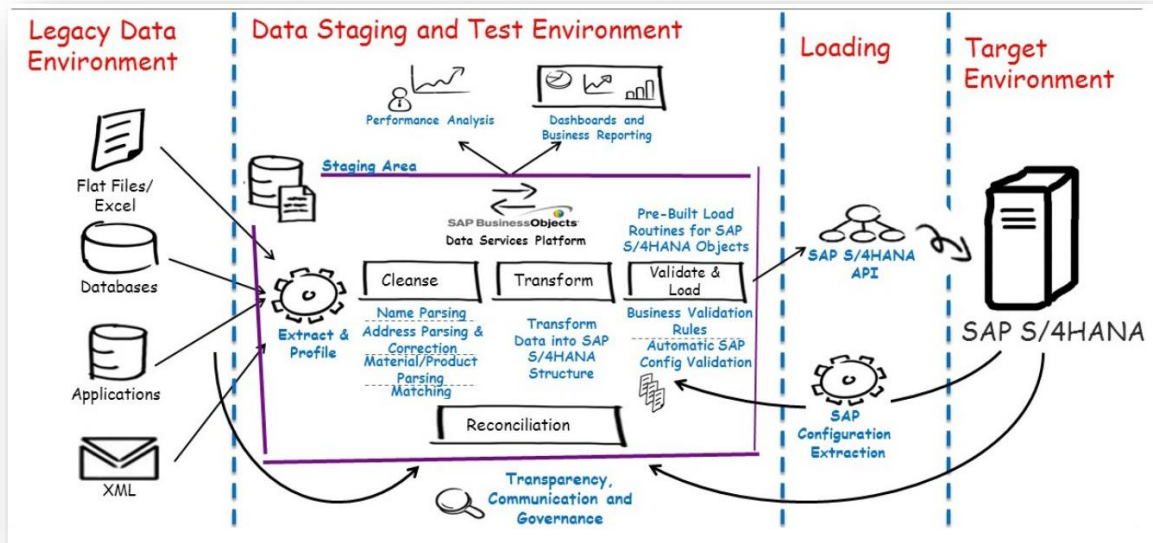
Legacy Data Environment

Data Staging and Test Environment

Loading

Target Environment

Performance Analysis

Dashboards and Business Reporting

Staging Area

SAP BusinessObjects

Data Services Platform

Pre-Built Load Routines for SAP S/4HANA Objects

Flat Files/ Excel

Databases

Applications

XML

Extract & Profile

Cleanse

Transform

Validate & Load

Name Parsing

Address Parsing & Correction

Material/Product Parsing

Matching

Transform Data into SAP S/4HANA Structure

Business Validation Rules

Automatic SAP Config Validation

Reconciliation

SAP S/4HANA API

SAP S/4HANA

SAP Configuration Extraction

Transparency, Communication and Governance